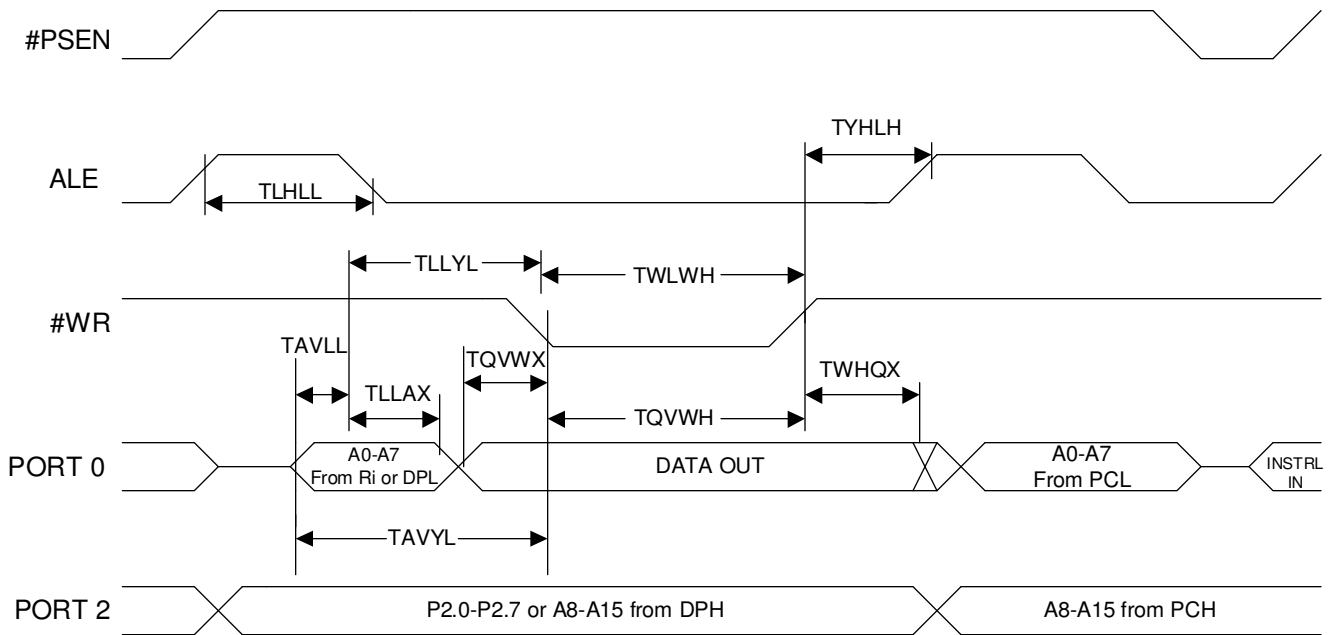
#PSEN

TYHLH

ALE

TLHLL

TLLYL

TWLWH

#WR

TAVLL

TQVWX

TWHQX

TLLAX

TQVWH

PORT 0

A0-A7 From Ri or DPL

DATA OUT

A0-A7 From PCL

INSTRL IN

TAVYL

PORT 2

P2.0-P2.7 or A8-A15 from DPH

A8-A15 from PCH